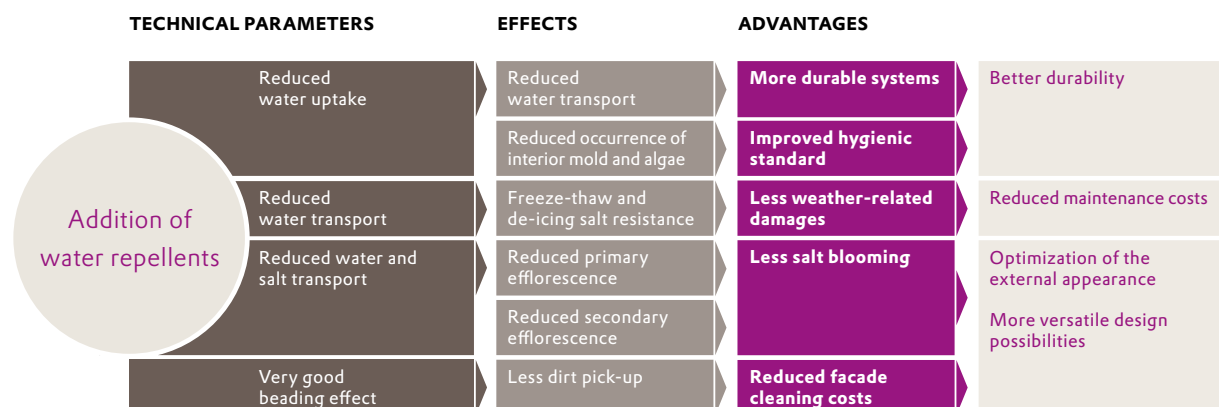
TECHNICAL PARAMETERS

EFFECTS

ADVANTAGES

Addition of water repellents

Reduced water uptake

Reduced water transport

Reduced water and salt transport

Very good beading effect

Reduced water transport

Reduced occurrence of interior mold and algae

Freeze-thaw and de-icing salt resistance

Reduced primary efflorescence

Reduced secondary efflorescence

Less dirt pick-up

More durable systems

Improved hygienic standard

Less weather-related damages

Less salt blooming

Reduced facade cleaning costs

Better durability

Reduced maintenance costs

Optimization of the external appearance

More versatile design possibilities